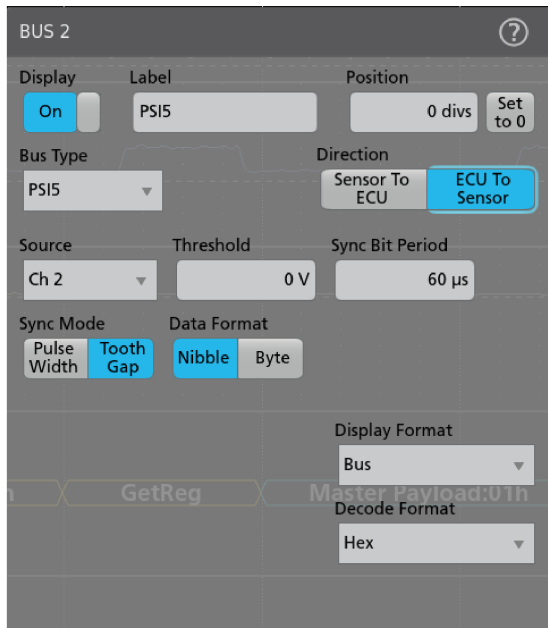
BUS 2

Display
On

Label
PSI5

Position
0 divs
Set to 0

Bus Type
PSI5

Direction
Sensor To ECU
ECU To Sensor

Source
Ch 2

Threshold
0 V

Sync Bit Period
60 µs

Sync Mode
Pulse Width
Tooth Gap

Data Format
Nibble
Byte

Display Format
Bus

h
GetReg
Master Payload:01h

Decode Format
Hex